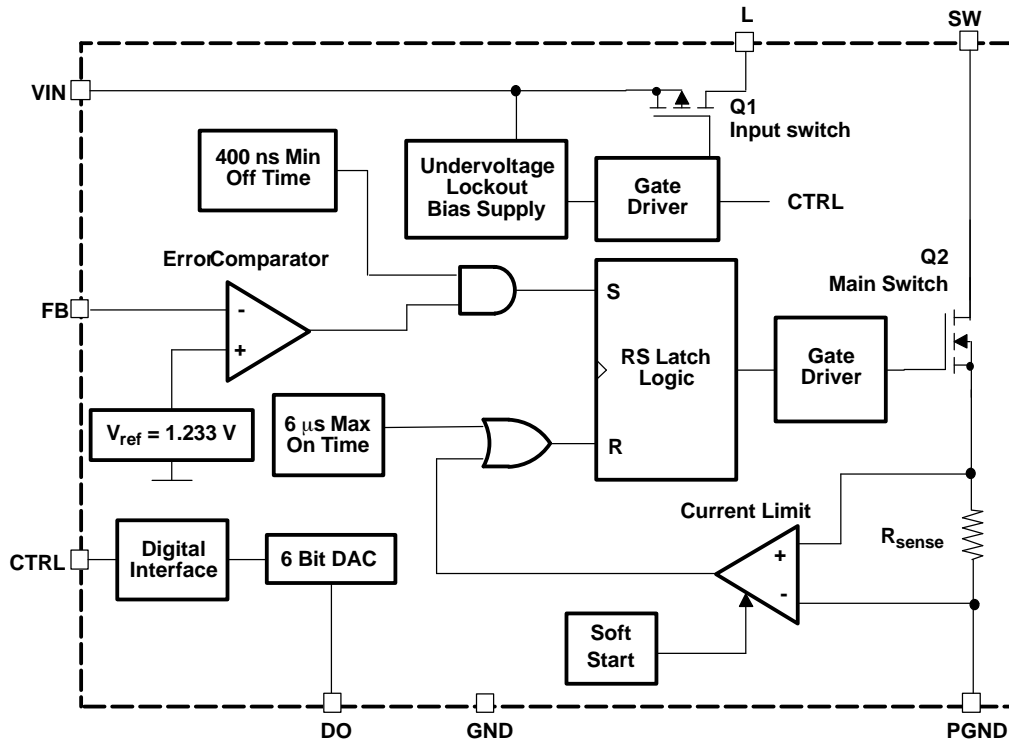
L

SW

VIN

Q1
Input switch

400 ns Min
Off Time

Undervoltage
Lockout
Bias Supply

Gate
Driver

CTRL

ErrorComparator

Q2
Main Switch

FB

-

+

S

RS Latch
Logic

Gate
Driver

$V_{ref}$ = 1.233 V

6 $\mu$s Max
On Time

R

Current Limit

+

$R_{sense}$

-

CTRL

Digital
Interface

6 Bit DAC

Soft
Start

DO

GND

PGND